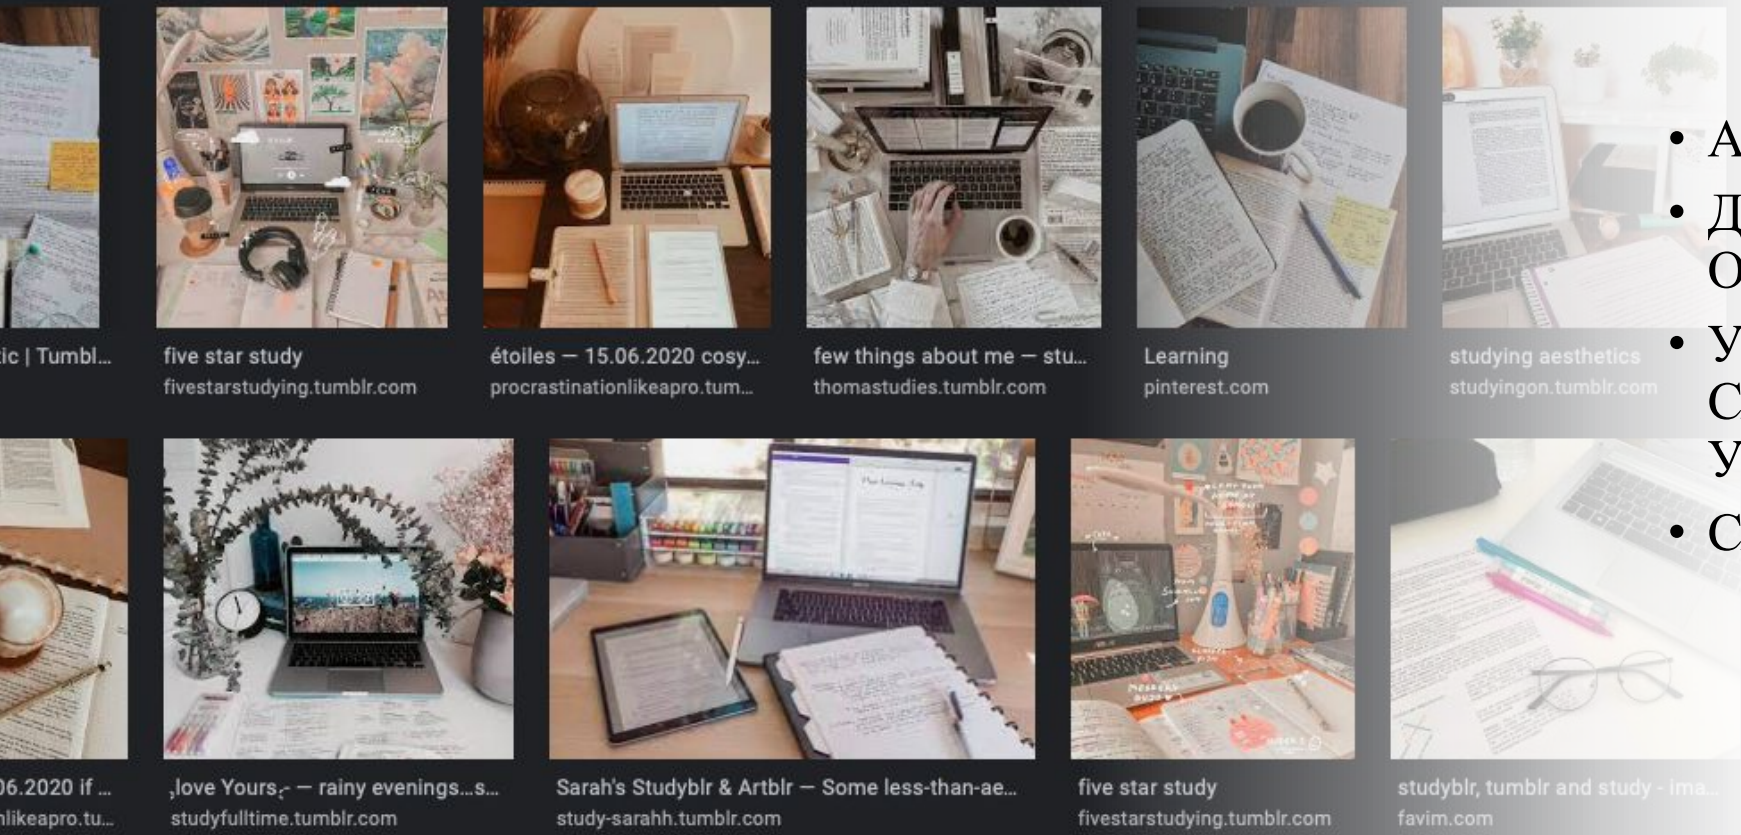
tic | Tumbl...

five star study
fivestarstudying.tumblr.com

étoiles — 15.06.2020 cosy...
procrastinationlikeapro.tum...

few things about me — stu...
thomastudies.tumblr.com

Learning
pinterest.com

studying aesthetics
studyingon.tumblr.com

06.2020 if ...
nlikeapro.tu...

,love Yours,- — rainy evenings...s...
studyfulltime.tumblr.com

Sarah's Studyblr & Artblr — Some less-than-ae...
study-sarahh.tumblr.com

five star study
fivestarstudying.tumblr.com

studyblr, tumblr and study - ima...
favim.com

• А
• Д
О
• У
С
У
• С